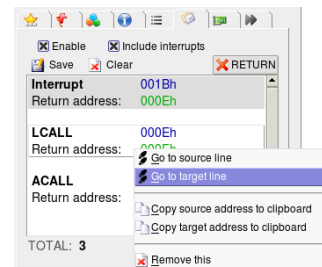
Enable
Include interrupts
Save
Clear
RETURN

| | |
|---|---|
| Interrupt | 001Bh |
| Return address: | 000Eh |
| LCALL | 000Eh |
| Return address: | 000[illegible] |
| ACALL | |
| Return address: | |

TOTAL: 3

Go to source line
Go to target line
Copy source address to clipboard
Copy target address to clipboard
Remove this